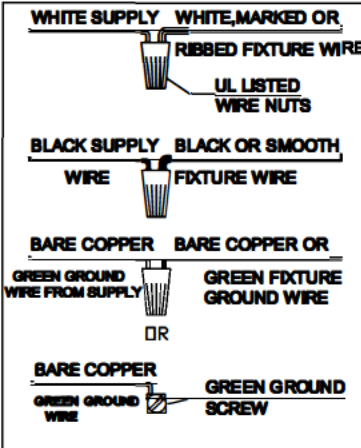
WHITE SUPPLY WHITE,MARKED OR
RIBBED FIXTURE WIRE
UL LISTED
WIRE NUTS

BLACK SUPPLY BLACK OR SMOOTH
WIRE
FIXTURE WIRE

BARE COPPER BARE COPPER OR
GREEN GROUND
WIRE FROM SUPPLY
GREEN FIXTURE
GROUND WIRE

OR

BARE COPPER
GREEN GROUND
WIRE
GREEN GROUND
SCREW